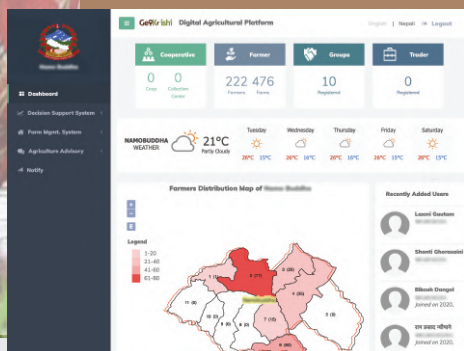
GeoKrishi Digital Agricultural Platform

English | Nepali | Logout

Dashboard
Decision Support System
Farm Mgmt. System
Agriculture Advisory
Notify

Cooperative
0 Coop
0 Collection Center

Farmer
222 Farmers
476 Farms

Groups
10 Registered

Trader
0 Registered

NAMOBUDDHA WEATHER
21°C Partly Cloudy

Tuesday 26°C 15°C
Wednesday 26°C 14°C
Thursday 26°C 16°C
Friday 26°C 15°C
Saturday 26°C 15°C

Farmers Distribution Map of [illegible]

+
-
E

Legend
1-20
21-40
41-60
61-80

Namobuddha

Recently Added Users
Laxmi Gautam
Shanti Ghorasaini
Bikash Dangol
joined on 2020.
राम प्रसाद न्यौपाने
joined on 2020.